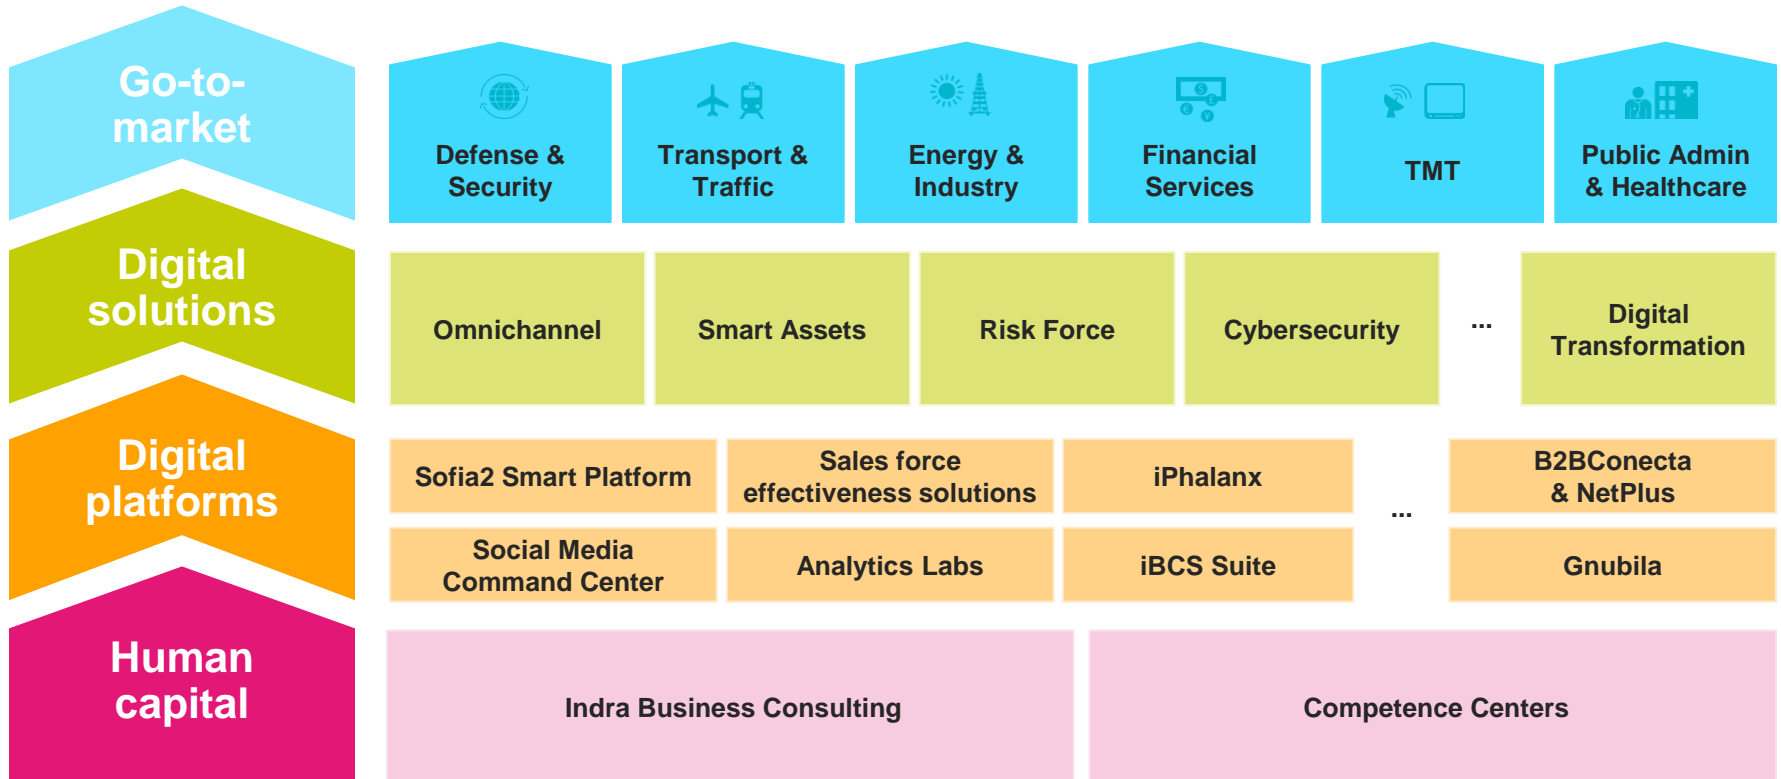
Go-to-market

Defense & Security

Transport & Traffic

Energy & Industry

Financial Services

TMT

Public Admin & Healthcare

Digital solutions

Omnichannel

Smart Assets

Risk Force

Cybersecurity

...

Digital Transformation

Digital platforms

Sofia2 Smart Platform

Sales force effectiveness solutions

iPhalanx

...

B2BConecta & NetPlus

Social Media Command Center

Analytics Labs

iBCS Suite

Gnubila

Human capital

Indra Business Consulting

Competence Centers